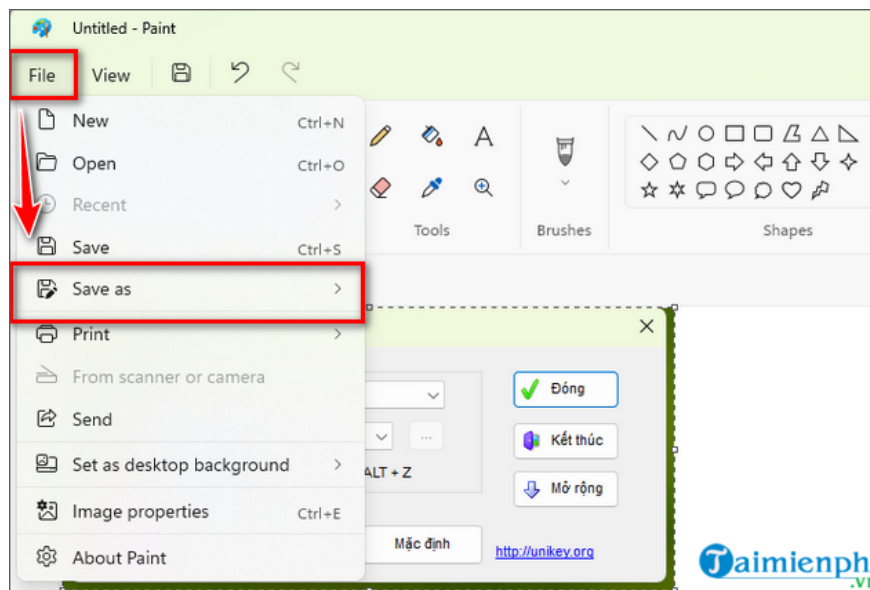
Untitled - Paint

File View

New Ctrl+N
Open Ctrl+O
Recent
Save Ctrl+S
Save as
Print
From scanner or camera
Send
Set as desktop background
Image properties Ctrl+E
About Paint

A

Tools

Brushes

Shapes

Đóng
Kết thúc
Mở rộng
ALT + Z
...
Mặc định
http://unikey.org

Taimienph
.vn